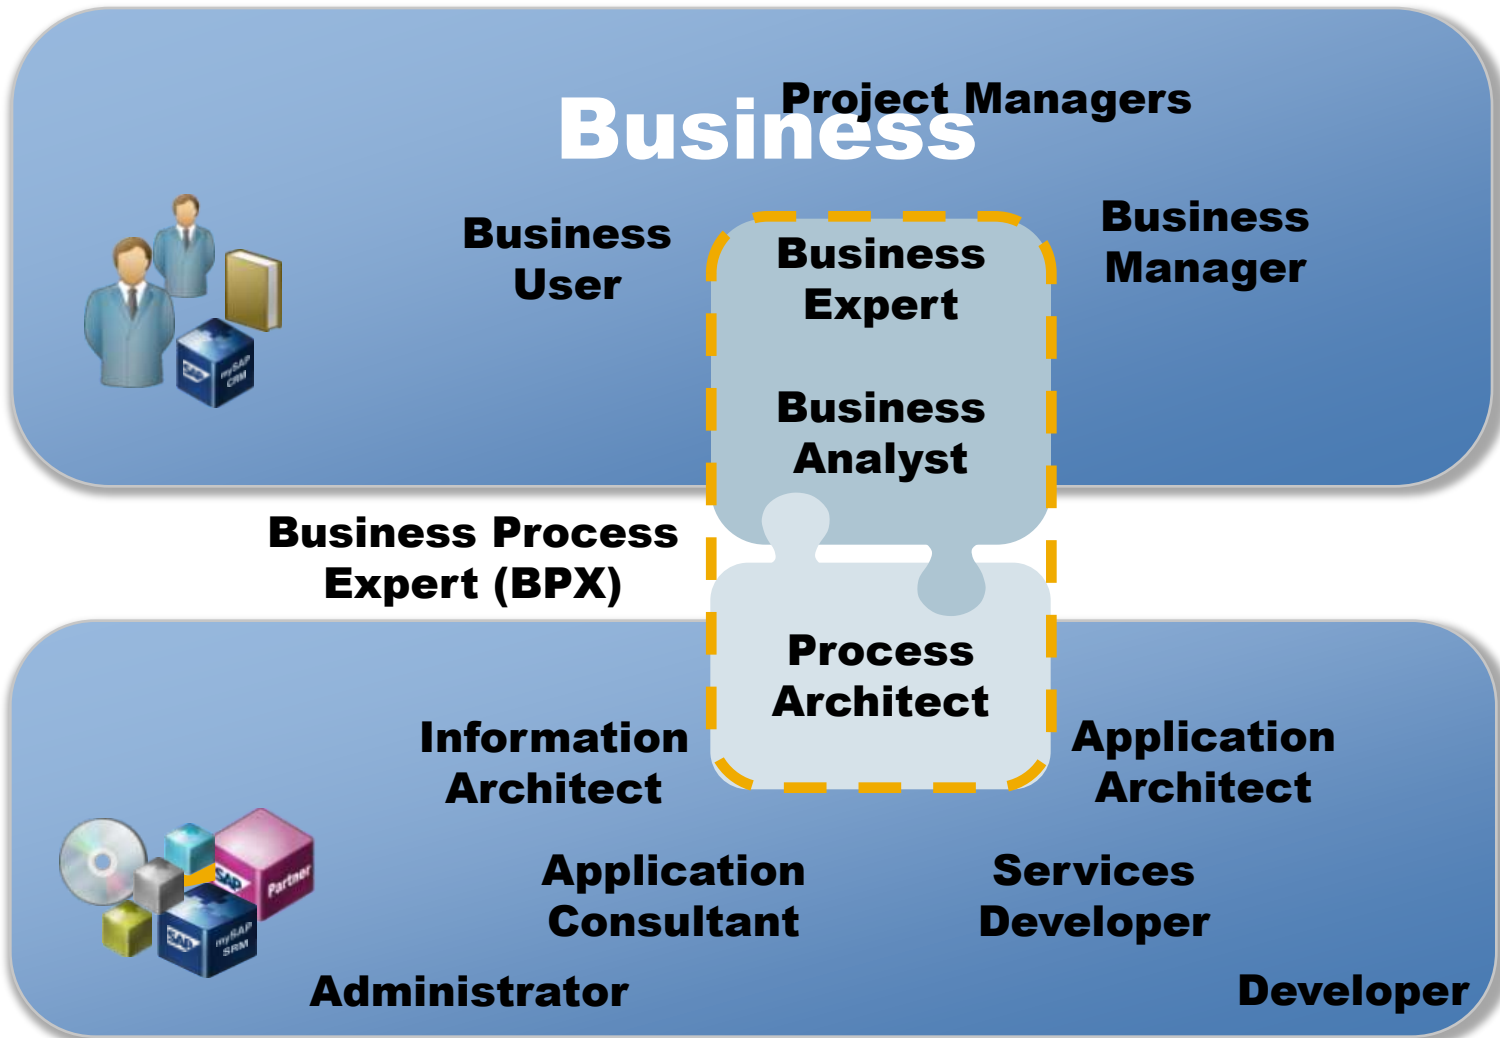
Business

Project Managers

Business User

Business Expert

Business Analyst

Business Manager

SAP mySAP CRM

Business Process Expert (BPX)

Process Architect

Information Architect

Application Architect

Application Consultant

Services Developer

SAP Partner SAP mySAP SRM

Administrator

Developer